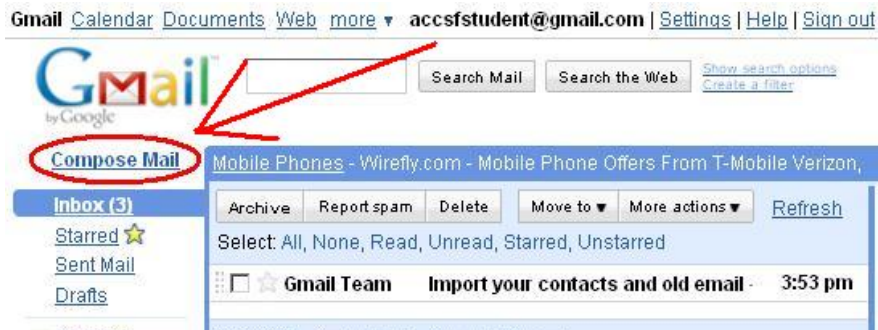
Gmail Calendar Documents Web more ▾ accsfstudent@gmail.com | Settings | Help | Sign out

Gmail by Google

Search Mail Search the Web Show search options Create a filter

Compose Mail

Mobile Phones - Wirefly.com - Mobile Phone Offers From T-Mobile Verizon,

Inbox (3)
Starred
Sent Mail
Drafts

Archive Report spam Delete Move to ▾ More actions ▾ Refresh

Select: All, None, Read, Unread, Starred, Unstarred

Gmail Team Import your contacts and old email - 3:53 pm